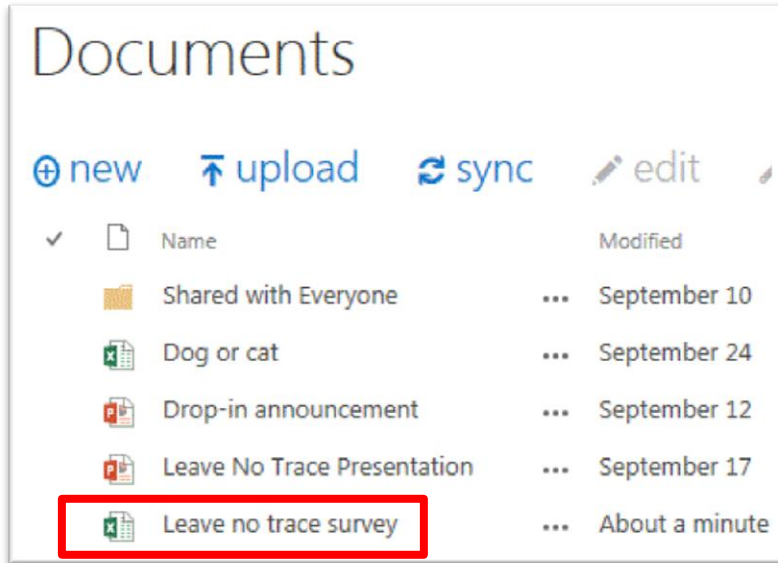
Documents

new upload sync edit

Name | Modified

| Name | | Modified |
|---|---|---|
| Shared with Everyone | ••• | September 10 |
| Dog or cat | ••• | September 24 |
| Drop-in announcement | ••• | September 12 |
| Leave No Trace Presentation | ••• | September 17 |
| Leave no trace survey | ••• | About a minute |